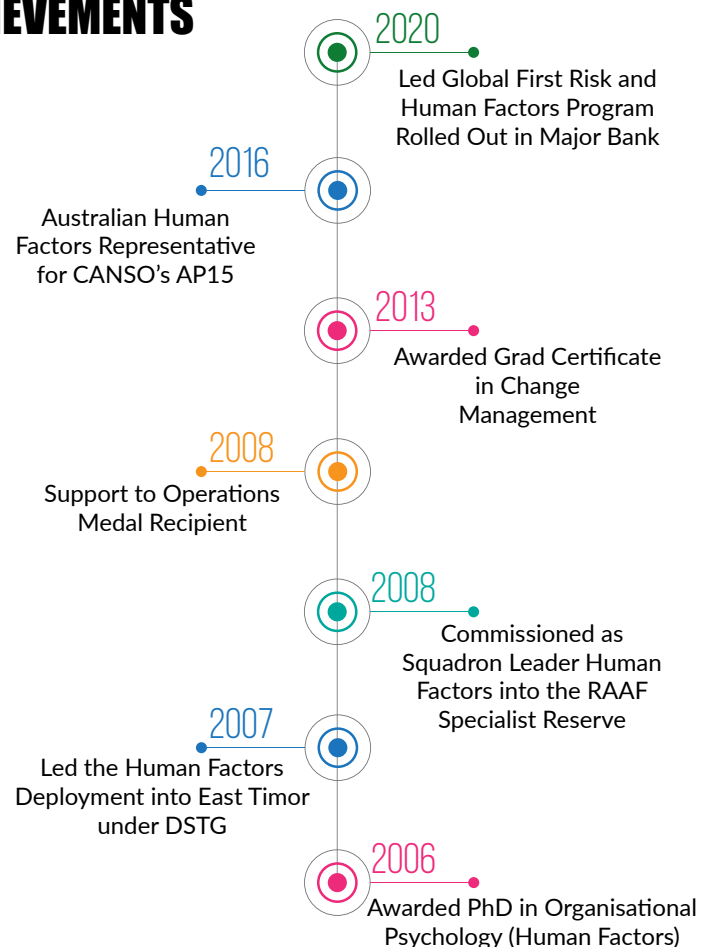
EVEMENTS

2020
Led Global First Risk and Human Factors Program Rolled Out in Major Bank

2016
Australian Human Factors Representative for CANSO's AP15

2013
Awarded Grad Certificate in Change Management

2008
Support to Operations Medal Recipient

2008
Commissioned as Squadron Leader Human Factors into the RAAF Specialist Reserve

2007
Led the Human Factors Deployment into East Timor under DSTG

2006
Awarded PhD in Organisational Psychology (Human Factors)